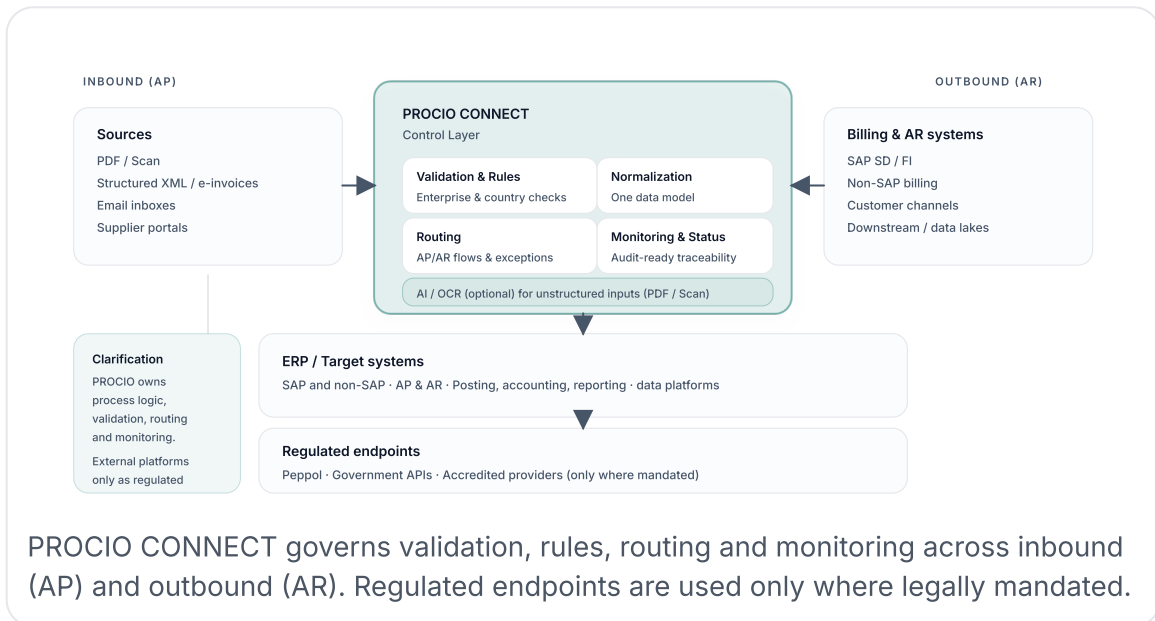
INBOUND (AP)

Sources
PDF / Scan
Structured XML / e-invoices
Email inboxes
Supplier portals

PROCIO CONNECT
Control Layer

Validation & Rules
Enterprise & country checks

Normalization
One data model

Routing
AP/AR flows & exceptions

Monitoring & Status
Audit-ready traceability

AI / OCR (optional) for unstructured inputs (PDF / Scan)

OUTBOUND (AR)

Billing & AR systems
SAP SD / FI
Non-SAP billing
Customer channels
Downstream / data lakes

Clarification
PROCIO owns process logic, validation, routing and monitoring.
External platforms only as regulated

ERP / Target systems
SAP and non-SAP · AP & AR · Posting, accounting, reporting · data platforms

Regulated endpoints
Peppol · Government APIs · Accredited providers (only where mandated)

PROCIO CONNECT governs validation, rules, routing and monitoring across inbound (AP) and outbound (AR). Regulated endpoints are used only where legally mandated.